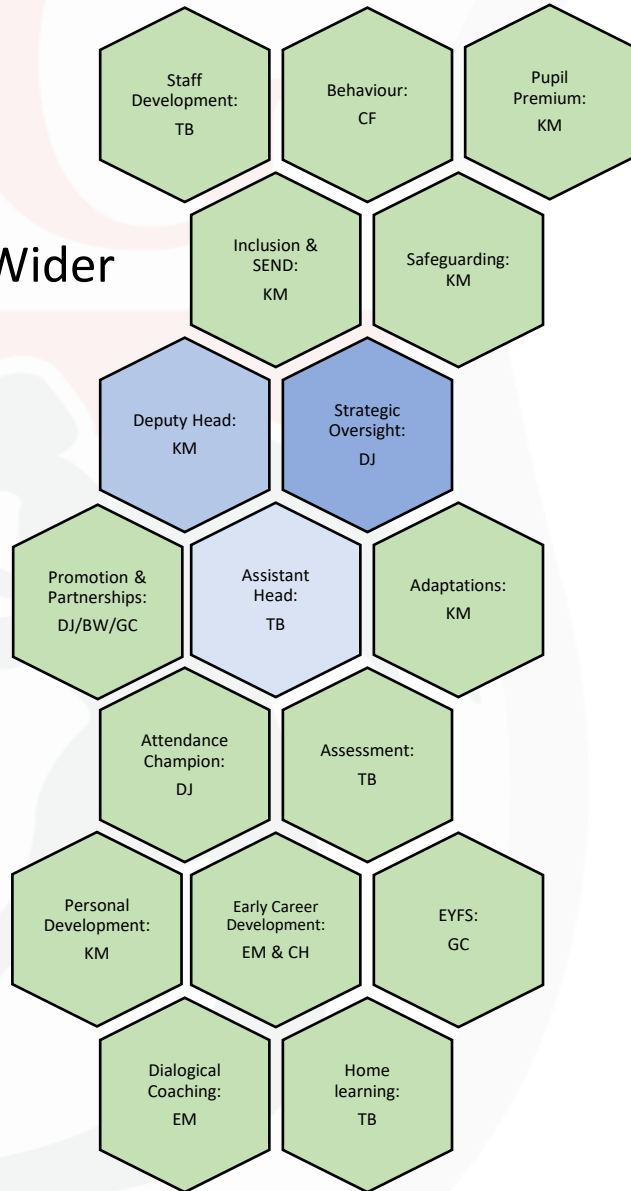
Wider

Staff Development: TB

Behaviour: CF

Pupil Premium: KM

Inclusion & SEND: KM

Safeguarding: KM

Deputy Head: KM

Strategic Oversight: DJ

Promotion & Partnerships: DJ/BW/GC

Assistant Head: TB

Adaptations: KM

Attendance Champion: DJ

Assessment: TB

Personal Development: KM

Early Career Development: EM & CH

EYFS: GC

Dialogical Coaching: EM

Home learning: TB